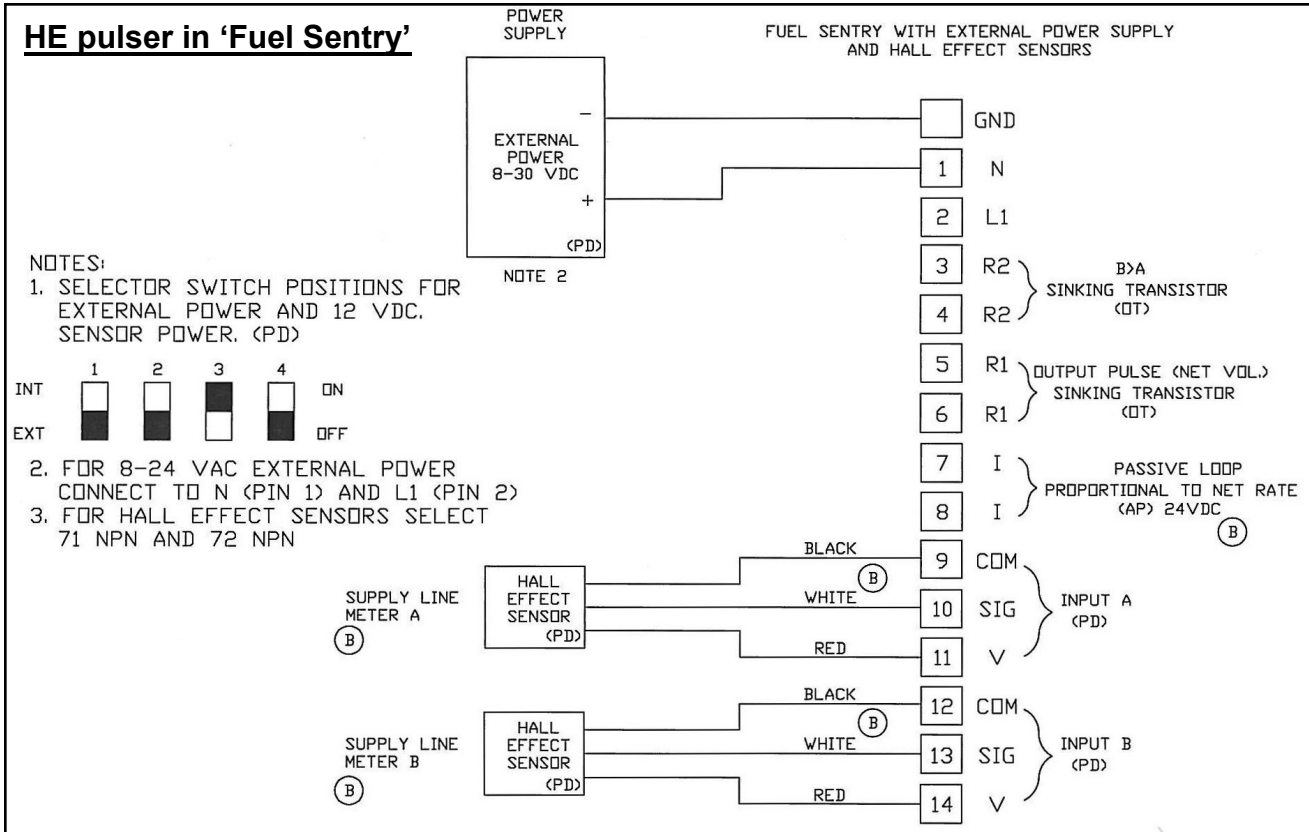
HE pulser in 'Fuel Sentry'

POWER SUPPLY

FUEL SENTRY WITH EXTERNAL POWER SUPPLY AND HALL EFFECT SENSORS

−

EXTERNAL POWER 8-30 VDC

+

(PD)

NOTE 2

GND

1 N

2 L1

3 R2

4 R2

B>A SINKING TRANSISTOR (OT)

5 R1

6 R1

OUTPUT PULSE (NET VOL.) SINKING TRANSISTOR (OT)

7 I

8 I

PASSIVE LOOP PROPORTIONAL TO NET RATE (AP) 24VDC

B

NOTES:
1. SELECTOR SWITCH POSITIONS FOR EXTERNAL POWER AND 12 VDC. SENSOR POWER. (PD)

1 2 3 4

INT ON

EXT OFF

2. FOR 8-24 VAC EXTERNAL POWER CONNECT TO N (PIN 1) AND L1 (PIN 2)
3. FOR HALL EFFECT SENSORS SELECT 71 NPN AND 72 NPN

SUPPLY LINE METER A

B

HALL EFFECT SENSOR (PD)

BLACK

B

WHITE

RED

9 COM

10 SIG

11 V

INPUT A (PD)

SUPPLY LINE METER B

B

HALL EFFECT SENSOR (PD)

BLACK

B

WHITE

RED

12 COM

13 SIG

14 V

INPUT B (PD)